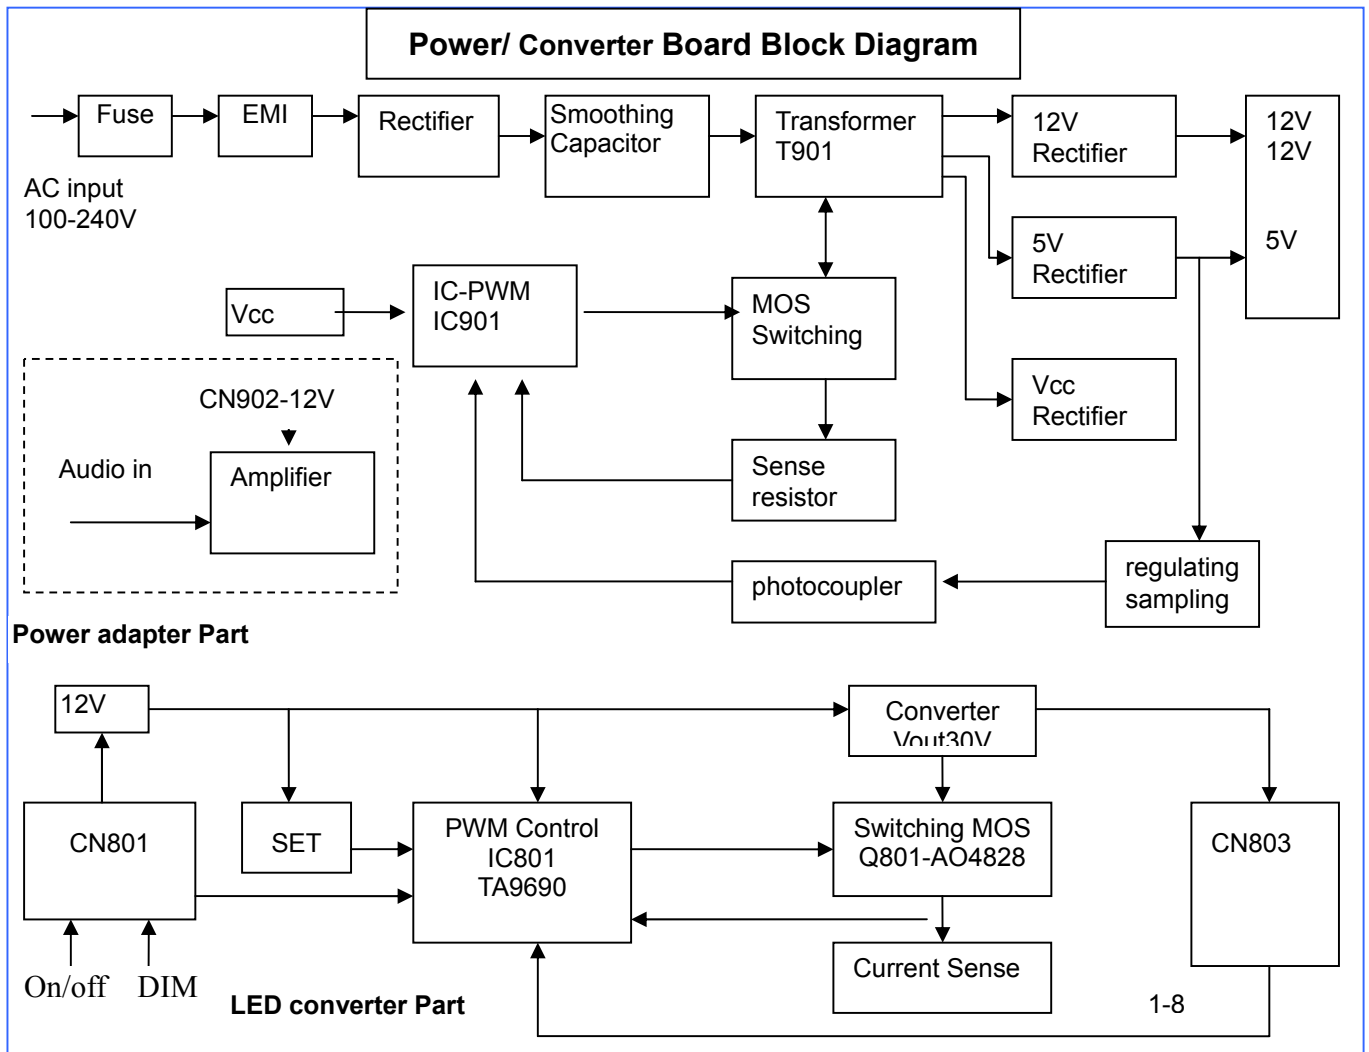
Power/ Converter Board Block Diagram

Fuse

EMI

Rectifier

Smoothing Capacitor

Transformer T901

12V Rectifier

12V
12V

5V

AC input
100-240V

5V Rectifier

Vcc

IC-PWM
IC901

MOS Switching

Vcc Rectifier

CN902-12V

Audio in

Amplifier

Sense resistor

photocoupler

regulating sampling

Power adapter Part

12V

Converter Vout30V

CN801

SET

PWM Control
IC801
TA9690

Switching MOS
Q801-AO4828

CN803

Current Sense

On/off

DIM

LED converter Part

1-8